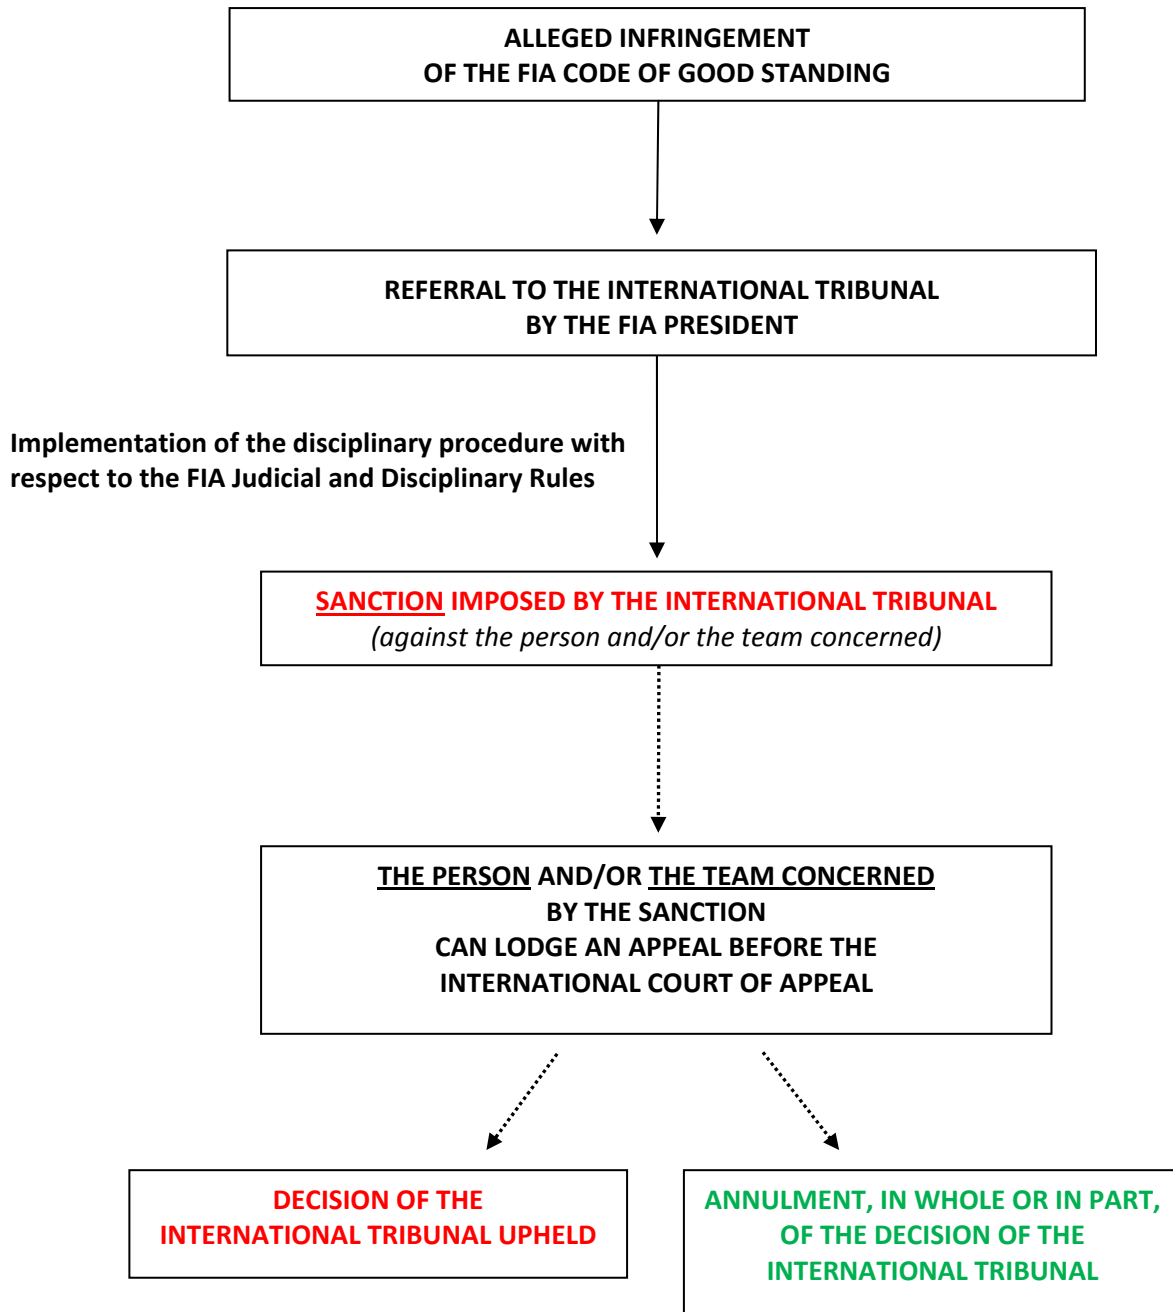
ALLEGED INFRINGEMENT
OF THE FIA CODE OF GOOD STANDING

REFERRAL TO THE INTERNATIONAL TRIBUNAL
BY THE FIA PRESIDENT

Implementation of the disciplinary procedure with respect to the FIA Judicial and Disciplinary Rules

SANCTION IMPOSED BY THE INTERNATIONAL TRIBUNAL
(against the person and/or the team concerned)

THE PERSON AND/OR THE TEAM CONCERNED
BY THE SANCTION
CAN LODGE AN APPEAL BEFORE THE
INTERNATIONAL COURT OF APPEAL

DECISION OF THE
INTERNATIONAL TRIBUNAL UPHELD

ANNULMENT, IN WHOLE OR IN PART,
OF THE DECISION OF THE
INTERNATIONAL TRIBUNAL